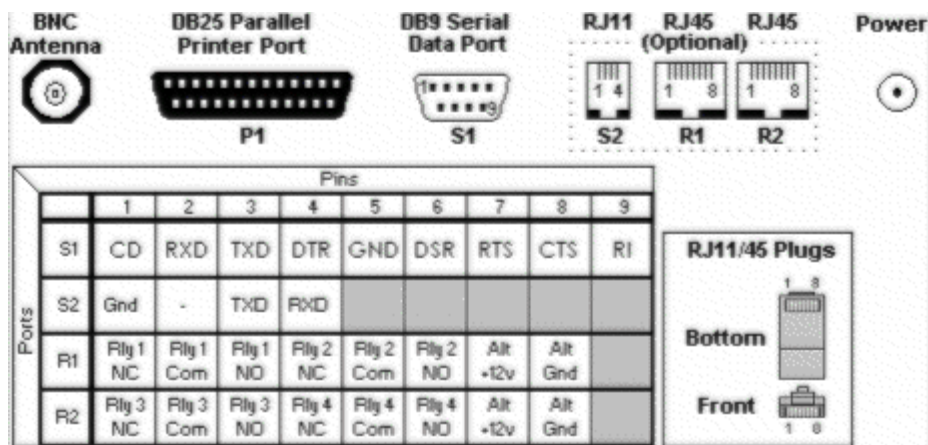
BNC Antenna

DB25 Parallel Printer Port

P1

DB9 Serial Data Port

1 9

S1

RJ11

1 4

S2

RJ45 (Optional)

1 8

R1

RJ45

1 8

R2

Power

Pins

Ports

| | 1 | 2 | 3 | 4 | 5 | 6 | 7 | 8 | 9 |
|---|---|---|---|---|---|---|---|---|---|
| S1 | CD | RXD | TXD | DTR | GND | DSR | RTS | CTS | RI |
| S2 | Gnd | - | TXD | RXD | | | | | |
| R1 | Rly 1 NC | Rly 1 Com | Rly 1 NO | Rly 2 NC | Rly 2 Com | Rly 2 NO | Alt +12v | Alt Gnd | |
| R2 | Rly 3 NC | Rly 3 Com | Rly 3 NO | Rly 4 NC | Rly 4 Com | Rly 4 NO | Alt +12v | Alt Gnd | |

RJ11/45 Plugs

1 8

Bottom

Front

1 8